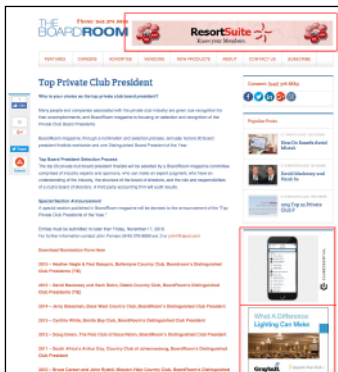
THE BOARDROOM

Phone: 323-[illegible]

ResortSuite

Know your Members.

FEATURES CAREERS ADVERTISE VENDORS NEW PRODUCTS ABOUT CONTACT US SUBSCRIBE

Top Private Club President

Who is your choice on the top private club board president?

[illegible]

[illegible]

Top Board President Selection Process

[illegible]

Special Section Announcement

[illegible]

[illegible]

Download Nomination Form Here

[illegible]

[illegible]

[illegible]

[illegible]

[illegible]

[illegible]

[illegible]

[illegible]

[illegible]

Connect: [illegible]

Popular Posts

How Do Boards Avoid Micro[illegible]

David Mashney and Rich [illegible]

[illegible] Top Private Club

What A Difference Lighting Can Make

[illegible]